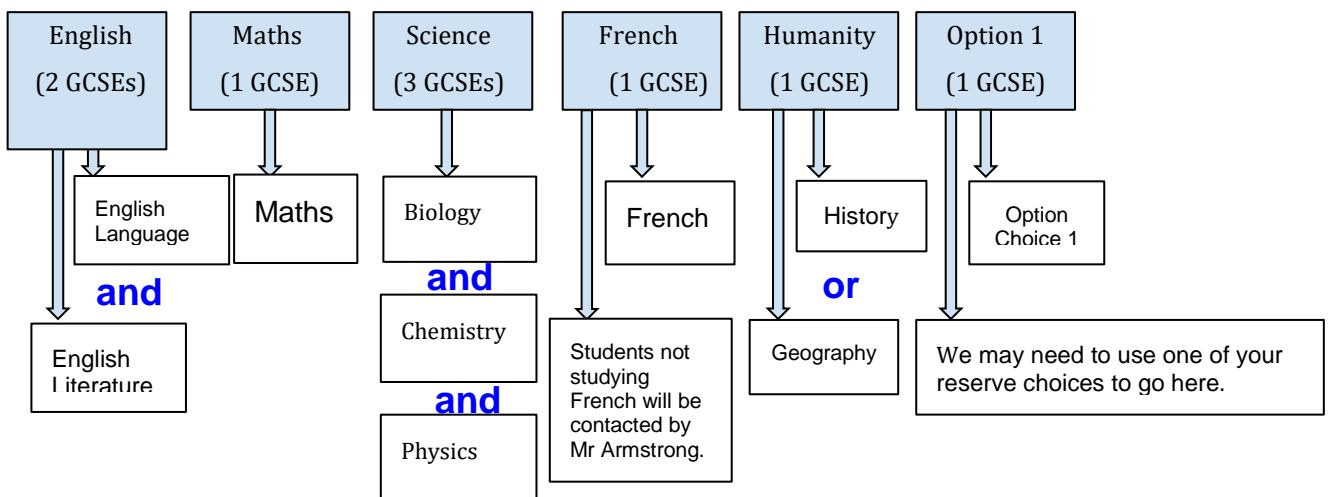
English (2 GCSEs)

Maths (1 GCSE)

Science (3 GCSEs)

French (1 GCSE)

Humanity (1 GCSE)

Option 1 (1 GCSE)

English Language

and

English Literature

Maths

Biology

and

Chemistry

and

Physics

French

Students not studying French will be contacted by Mr Armstrong.

History

or

Geography

Option Choice 1

We may need to use one of your reserve choices to go here.